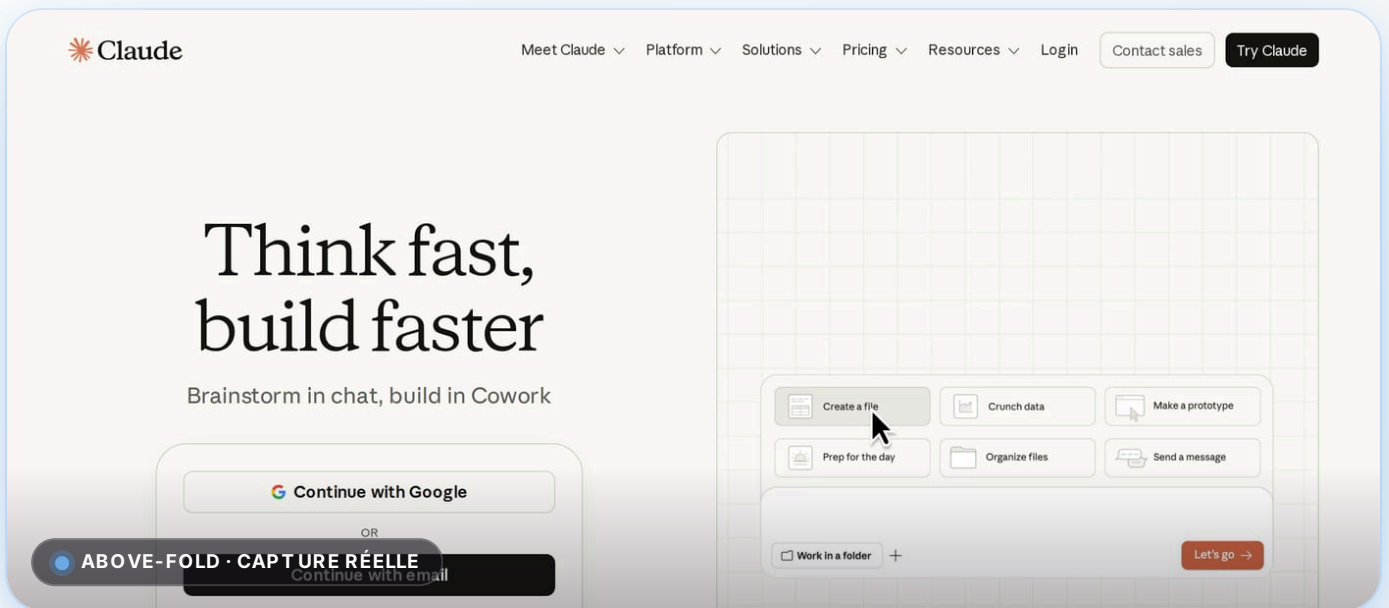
Claude

Meet Claude Platform Solutions Pricing Resources Login Contact sales Try Claude

Think fast, build faster

Brainstorm in chat, build in Cowork

Continue with Google

OR

Continue with email

ABOVE-FOLD · CAPTURE RÉELLE

Create a file
Crunch data
Make a prototype
Prep for the day
Organize files
Send a message

Work in a folder +
Let's go